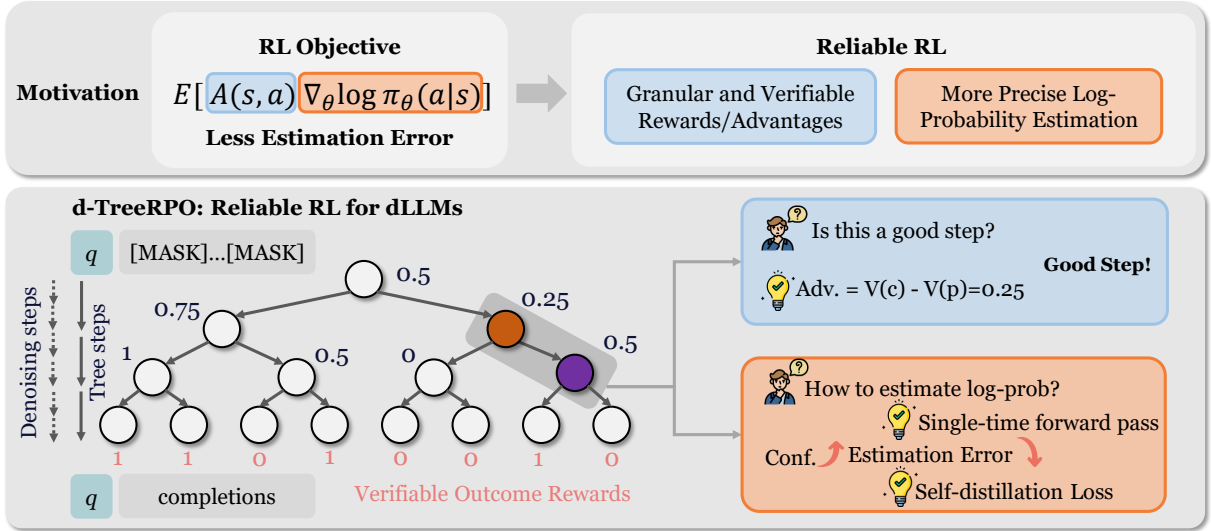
Motivation

RL Objective

$E[A(s,a)\nabla_\theta \log \pi_\theta(a|s)]$

Less Estimation Error

Reliable RL

Granular and Verifiable Rewards/Advantages

More Precise Log-Probability Estimation

d-TreeRPO: Reliable RL for dLLMs

$q$ [MASK]...[MASK]

Denoising steps

Tree steps

0.5

0.75

0.25

1

0.5

0

0.5

1 1 0 1 0 0 1 0

$q$ completions

Verifiable Outcome Rewards

Is this a good step?

Good Step!

Adv. = V(c) - V(p)=0.25

How to estimate log-prob?

Single-time forward pass

Conf.

Estimation Error

Self-distillation Loss